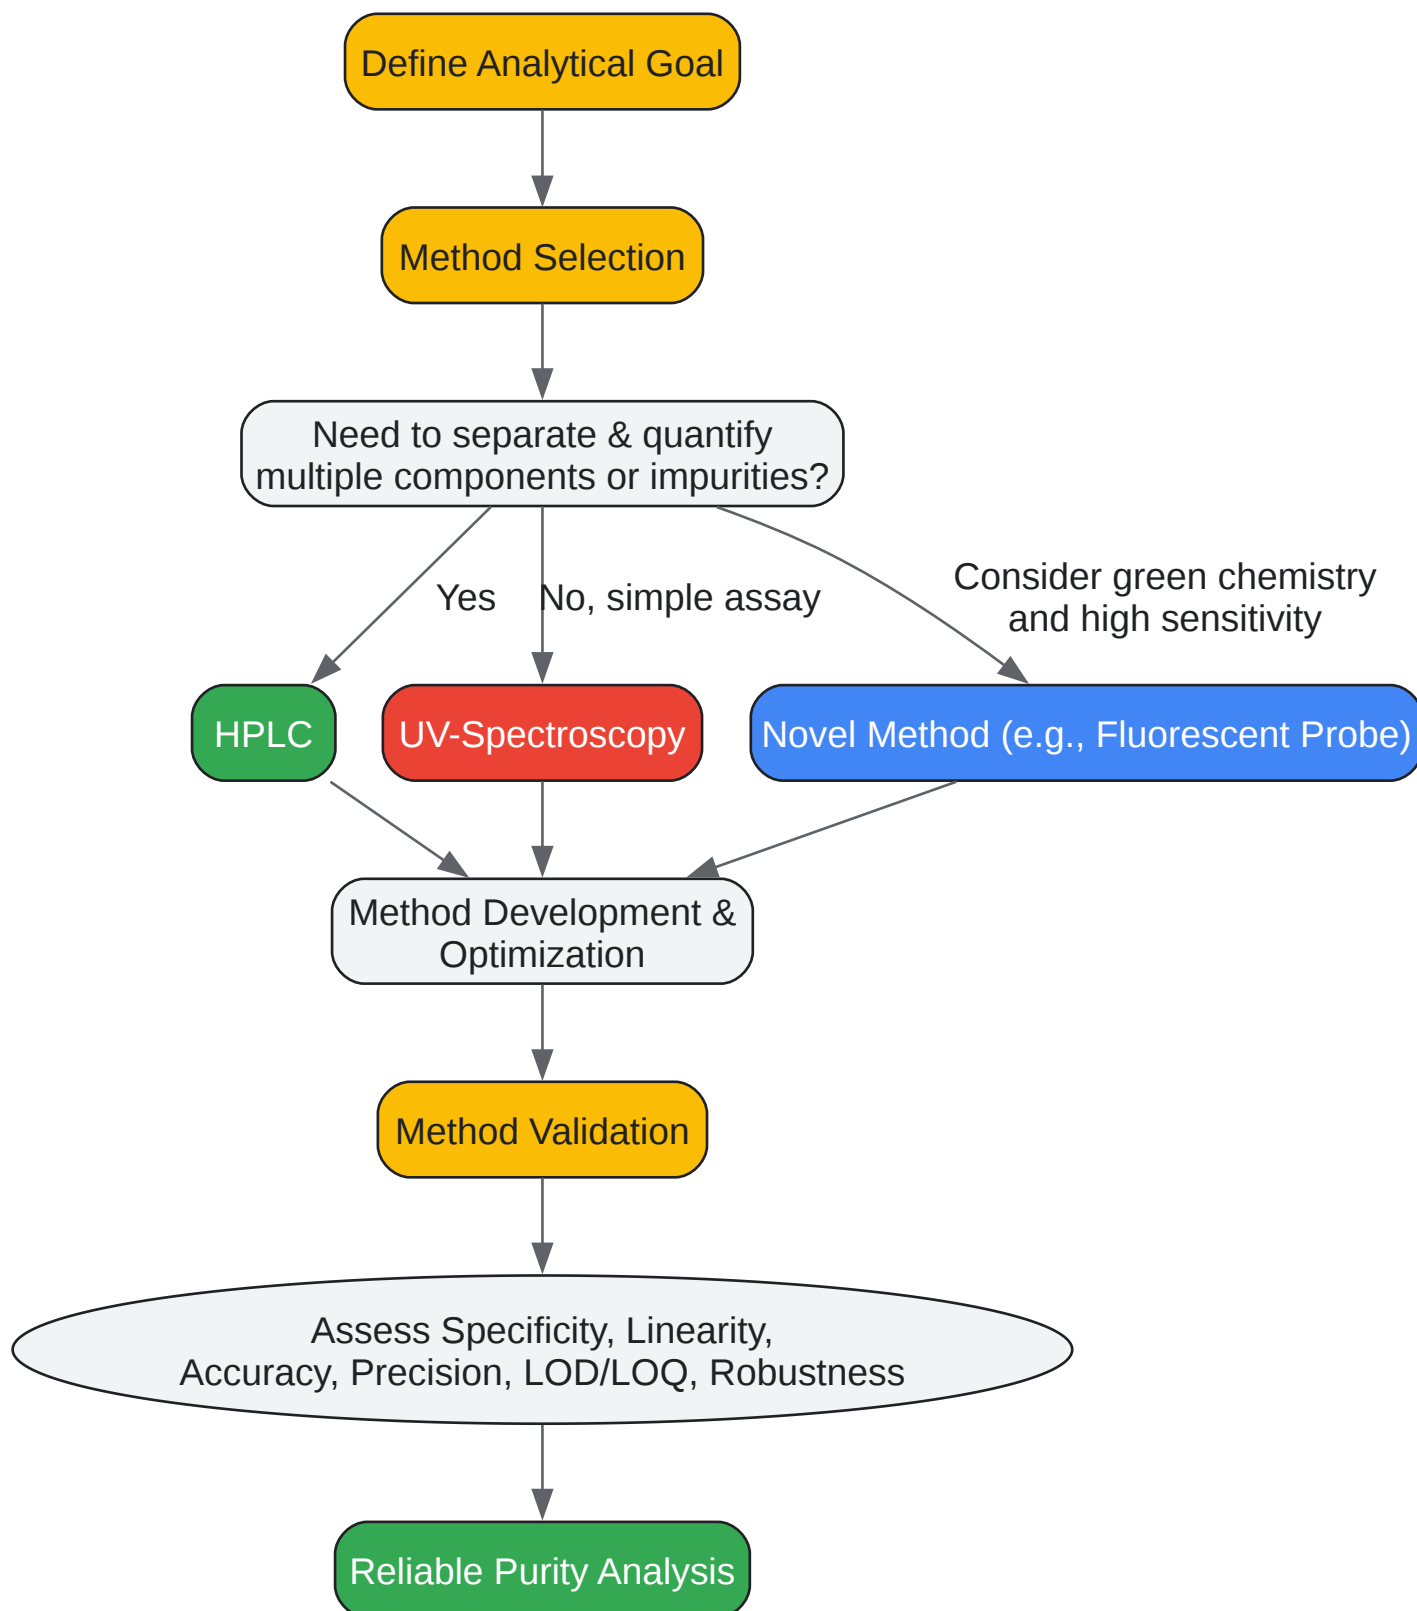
Define Analytical Goal

Method Selection

Need to separate & quantify multiple components or impurities?

Yes

No, simple assay

Consider green chemistry and high sensitivity

HPLC

UV-Spectroscopy

Novel Method (e.g., Fluorescent Probe)

Method Development & Optimization

Method Validation

Assess Specificity, Linearity, Accuracy, Precision, LOD/LOQ, Robustness

Reliable Purity Analysis